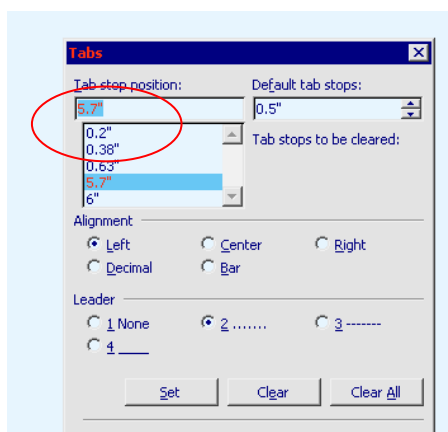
Tabs

Tab stop position:

5.7"

0.2"
0.38"
0.63"
5.7"
6"

Default tab stops:

0.5"

Tab stops to be cleared:

Alignment

Left
Center
Right
Decimal
Bar

Leader

1 None
2 .......
3 -------
4 ____

Set
Clear
Clear All